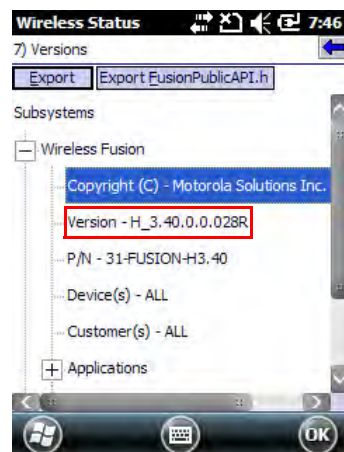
Wireless Status 7:46

7) Versions

Export

Export FusionPublicAPI.h

Subsystems

Wireless Fusion

Copyright (C) - Motorola Solutions Inc.

Version - H_3.40.0.0.028R

P/N - 31-FUSION-H3.40

Device(s) - ALL

Customer(s) - ALL

Applications

OK